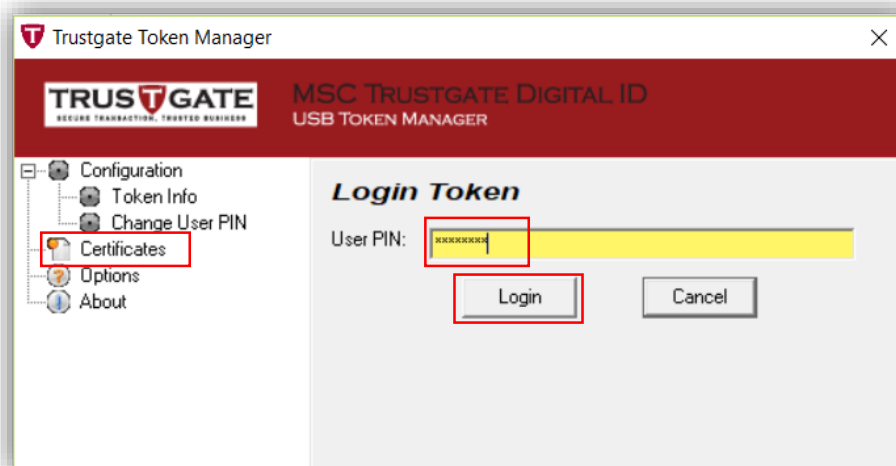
Trustgate Token Manager

TRUSTGATE
SECURE TRANSACTION, TRUSTED BUSINESS

MSC TRUSTGATE DIGITAL ID
USB TOKEN MANAGER

Configuration
Token Info
Change User PIN
Certificates
Options
About

Login Token

User PIN: ********

Login
Cancel